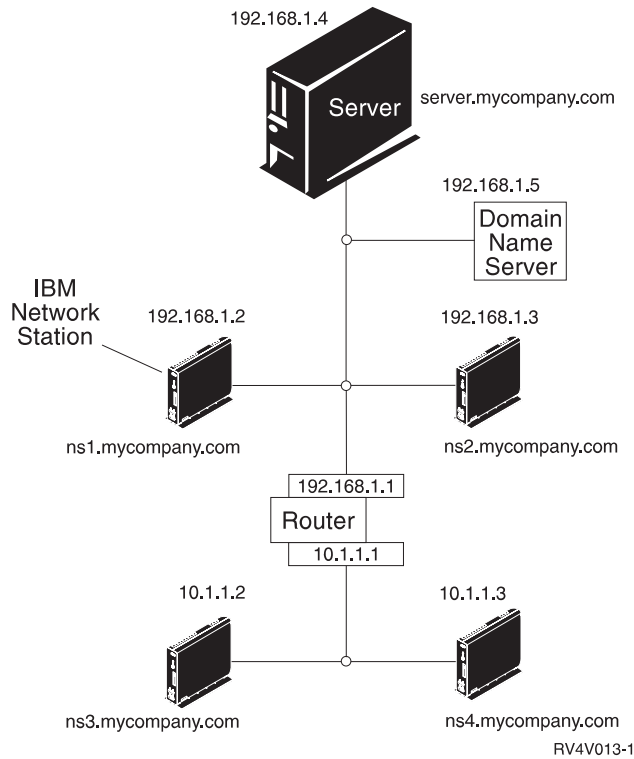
192.168.1.4

Server

server.mycompany.com

192.168.1.5

Domain Name Server

IBM Network Station

192.168.1.2

192.168.1.3

ns1.mycompany.com

ns2.mycompany.com

192.168.1.1

Router

10.1.1.1

10.1.1.2

10.1.1.3

ns3.mycompany.com

ns4.mycompany.com

RV4V013-1